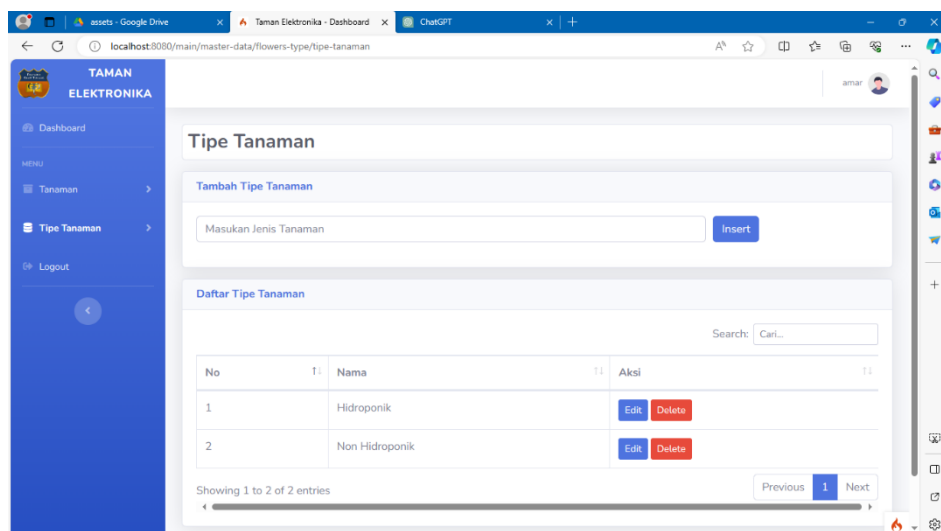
assets - Google Drive
Taman Elektronika - Dashboard
ChatGPT
localhost:8080/main/master-data/flowers-type/tipe-tanaman

TAMAN ELEKTRONIKA
Dashboard
MENU
Tanaman
Tipe Tanaman
Logout

amar

Tipe Tanaman

Tambah Tipe Tanaman

Masukan Jenis Tanaman
Insert

Daftar Tipe Tanaman

Search: Cari...

| No | Nama | Aksi |
|---|---|---|
| 1 | Hidroponik | Edit Delete |
| 2 | Non Hidroponik | Edit Delete |

Showing 1 to 2 of 2 entries
Previous 1 Next